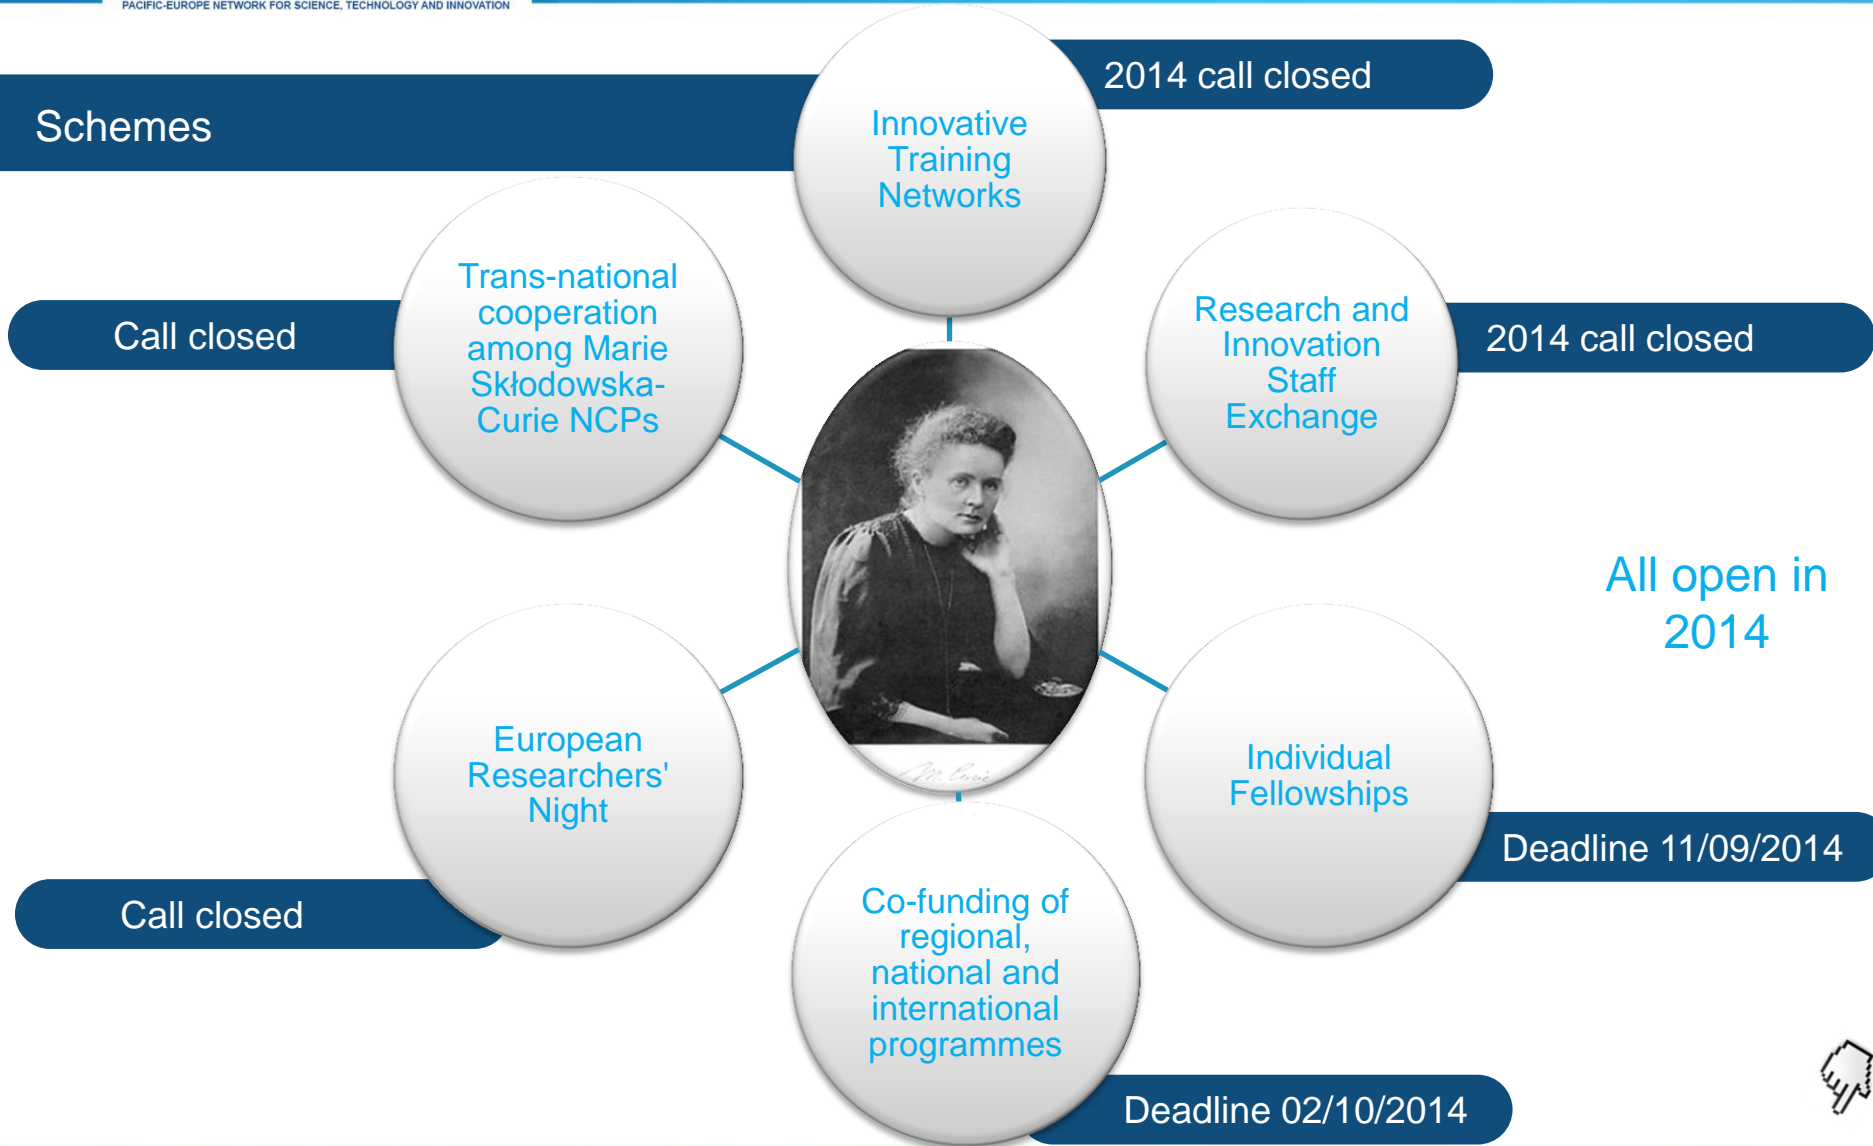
PACIFIC-EUROPE NETWORK FOR SCIENCE, TECHNOLOGY AND INNOVATION

Schemes

Innovative Training Networks

2014 call closed

Trans-national cooperation among Marie Skłodowska-Curie NCPs

Call closed

Research and Innovation Staff Exchange

2014 call closed

All open in 2014

European Researchers' Night

Individual Fellowships

Deadline 11/09/2014

Call closed

Co-funding of regional, national and international programmes

Deadline 02/10/2014

M. Curie